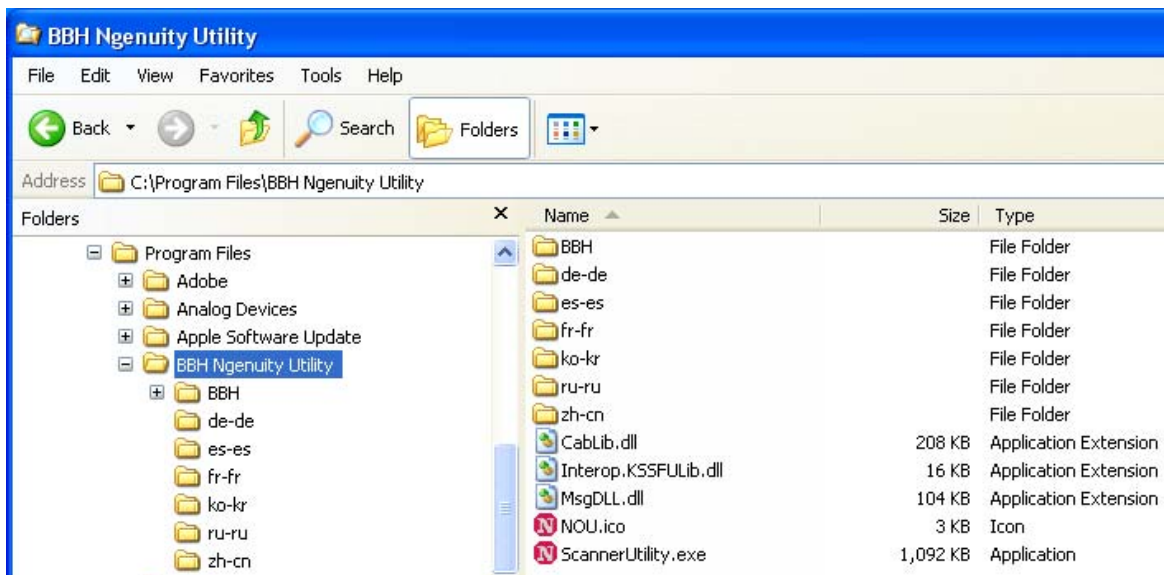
BBH Ngenuity Utility

File Edit View Favorites Tools Help

Back Search Folders

Address C:\Program Files\BBH Ngenuity Utility

Folders ×

Program Files
Adobe
Analog Devices
Apple Software Update
BBH Ngenuity Utility
BBH
de-de
es-es
fr-fr
ko-kr
ru-ru
zh-cn

| Name | Size | Type |
|---|---|---|
| BBH | | File Folder |
| de-de | | File Folder |
| es-es | | File Folder |
| fr-fr | | File Folder |
| ko-kr | | File Folder |
| ru-ru | | File Folder |
| zh-cn | | File Folder |
| CabLib.dll | 208 KB | Application Extension |
| Interop.KSSFULib.dll | 16 KB | Application Extension |
| MsgDLL.dll | 104 KB | Application Extension |
| NOU.ico | 3 KB | Icon |
| ScannerUtility.exe | 1,092 KB | Application |